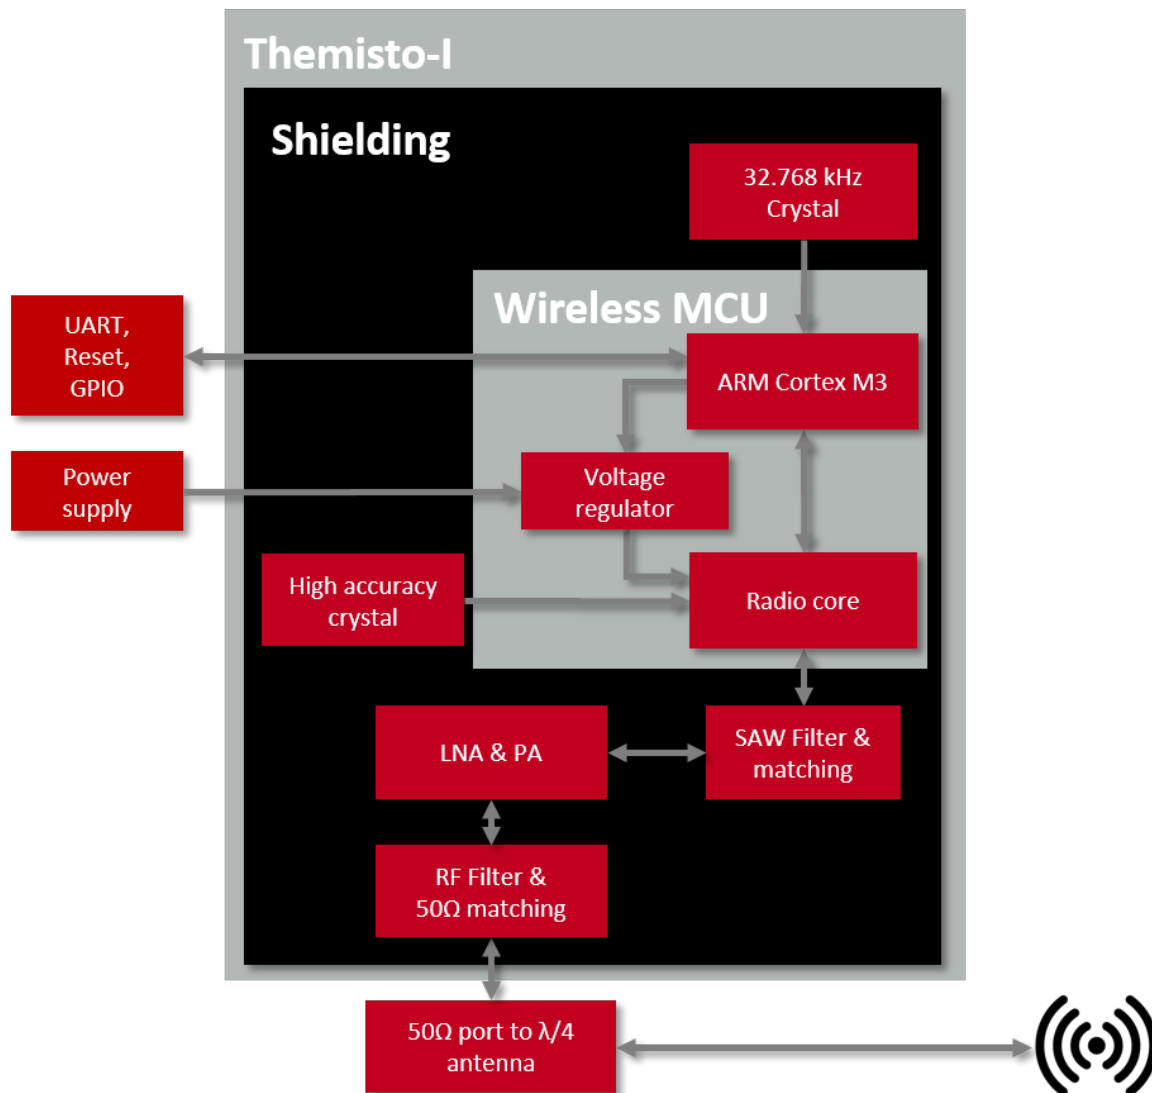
Themisto-I

Shielding

32.768 kHz Crystal

Wireless MCU

UART, Reset, GPIO

ARM Cortex M3

Power supply

Voltage regulator

High accuracy crystal

Radio core

LNA & PA

SAW Filter & matching

RF Filter & 50Ω matching

50Ω port to λ/4 antenna